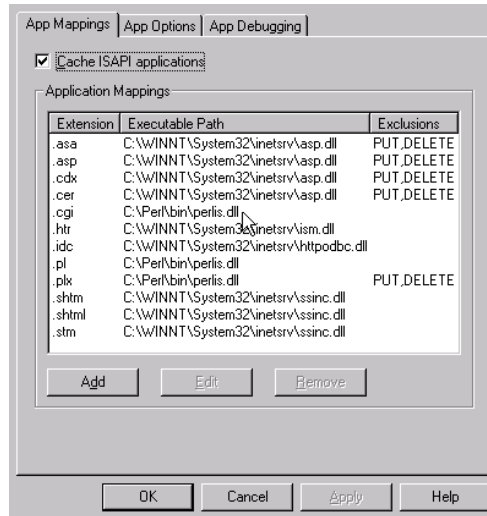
App Mappings | App Options | App Debugging

Cache ISAPI applications

Application Mappings

| Extension | Executable Path | Exclusions |
|---|---|---|
| .asa | C:\WINNT\System32\inetsrv\asp.dll | PUT,DELETE |
| .asp | C:\WINNT\System32\inetsrv\asp.dll | PUT,DELETE |
| .cdx | C:\WINNT\System32\inetsrv\asp.dll | PUT,DELETE |
| .cer | C:\WINNT\System32\inetsrv\asp.dll | PUT,DELETE |
| .cgi | C:\Perl\bin\perlis.dll | |
| .htr | C:\WINNT\System32\inetsrv\ism.dll | |
| .idc | C:\WINNT\System32\inetsrv\httpodbc.dll | |
| .pl | C:\Perl\bin\perlis.dll | |
| .plx | C:\Perl\bin\perlis.dll | PUT,DELETE |
| .shtm | C:\WINNT\System32\inetsrv\ssinc.dll | |
| .shtml | C:\WINNT\System32\inetsrv\ssinc.dll | |
| .stm | C:\WINNT\System32\inetsrv\ssinc.dll | |

Add | Edit | Remove

OK | Cancel | Apply | Help